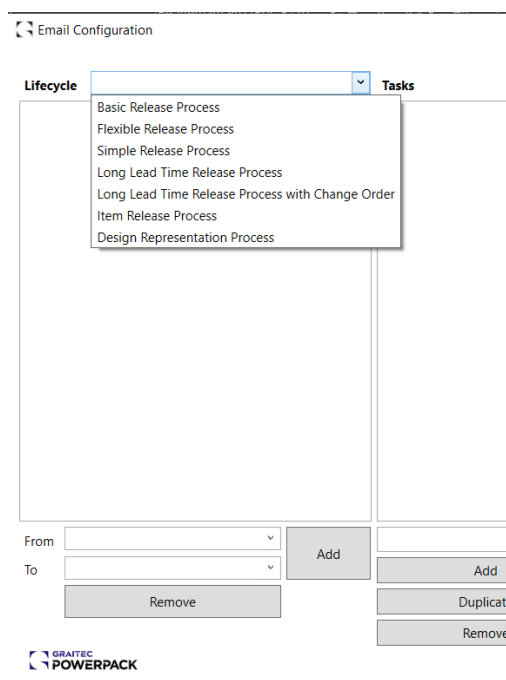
Email Configuration

Lifecycle

Tasks

Basic Release Process
Flexible Release Process
Simple Release Process
Long Lead Time Release Process
Long Lead Time Release Process with Change Order
Item Release Process
Design Representation Process

From

To

Add

Remove

Add

Duplicat

Remove

GRAITEC
POWERPACK